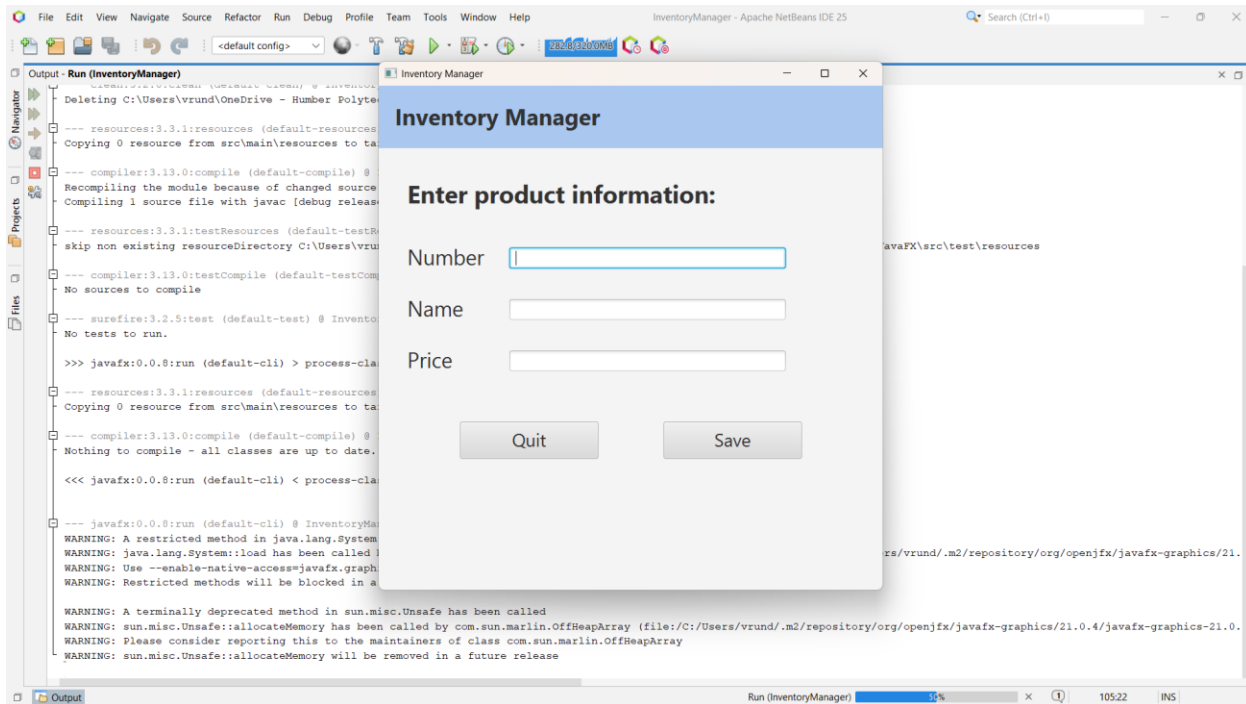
File Edit View Navigate Source Refactor Run Debug Profile Team Tools Window Help InventoryManager - Apache NetBeans IDE 25 Search (Ctrl+I)

<default config> 282.8/320.0MB

Output - Run (InventoryManager)

Navigator Projects Files

Deleting C:\Users\vrund\OneDrive - Humber Polyte

--- resources:3.3.1:resources (default-resources
Copying 0 resource from src\main\resources to ta

--- compiler:3.13.0:compile (default-compile) @
Recompiling the module because of changed source
Compiling 1 source file with javac [debug releas

--- resources:3.3.1:testResources (default-testR
skip non existing resourceDirectory C:\Users\vru avaFX\src\test\resources

--- compiler:3.13.0:testCompile (default-testComp
No sources to compile

--- surefire:3.2.5:test (default-test) @ Invento
No tests to run.

>>> javafx:0.0.8:run (default-cli) > process-cla

--- resources:3.3.1:resources (default-resources
Copying 0 resource from src\main\resources to ta

--- compiler:3.13.0:compile (default-compile) @
Nothing to compile - all classes are up to date.

<<< javafx:0.0.8:run (default-cli) < process-cla

--- javafx:0.0.8:run (default-cli) @ InventoryMa
WARNING: A restricted method in java.lang.System
WARNING: java.lang.System::load has been called rs/vrund/.m2/repository/org/openjfx/javafx-graphics/21.
WARNING: Use --enable-native-access=javafx.graphi
WARNING: Restricted methods will be blocked in a

WARNING: A terminally deprecated method in sun.misc.Unsafe has been called
WARNING: sun.misc.Unsafe::allocateMemory has been called by com.sun.marlin.OffHeapArray (file:/C:/Users/vrund/.m2/repository/org/openjfx/javafx-graphics/21.0.4/javafx-graphics-21.0.
WARNING: Please consider reporting this to the maintainers of class com.sun.marlin.OffHeapArray
WARNING: sun.misc.Unsafe::allocateMemory will be removed in a future release

Inventory Manager

Inventory Manager

Enter product information:

Number

Name

Price

Quit

Save

Output

Run (InventoryManager) 51% 105:22 INS